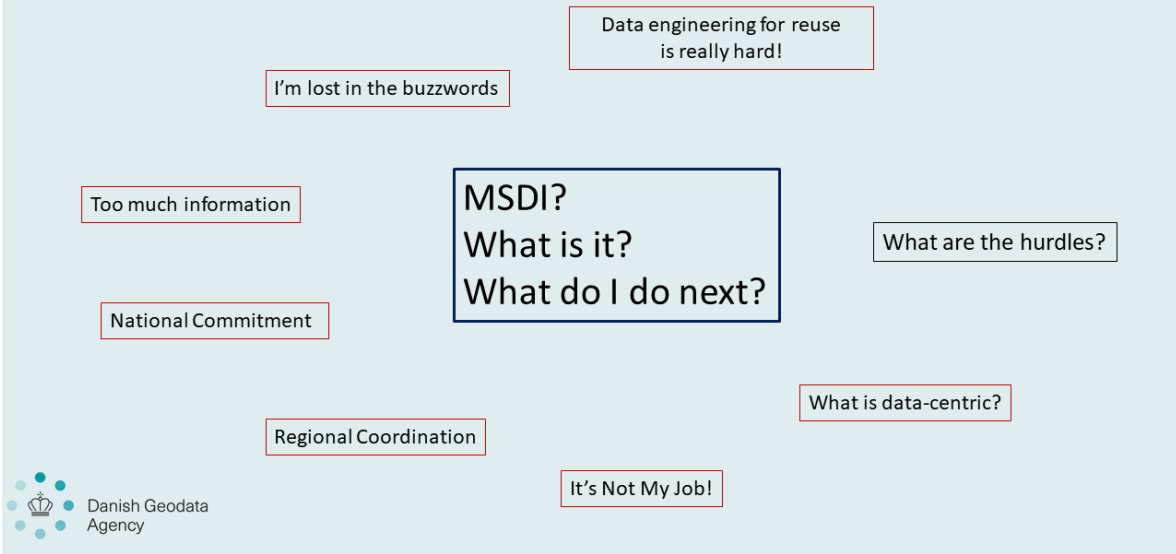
Data engineering for reuse is really hard!

I'm lost in the buzzwords

Too much information

MSDI?
What is it?
What do I do next?

What are the hurdles?

National Commitment

What is data-centric?

Regional Coordination

It's Not My Job!

Danish Geodata Agency